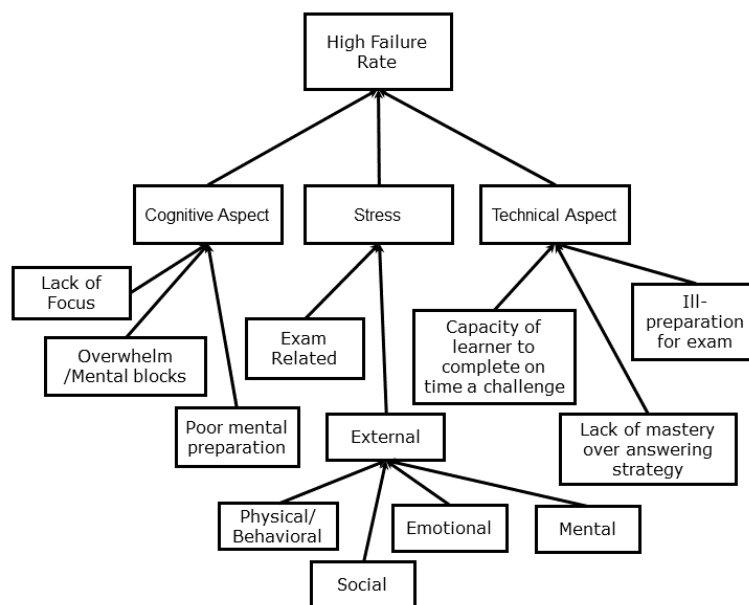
High Failure Rate

Cognitive Aspect

Stress

Technical Aspect

Lack of Focus

Overwhelm /Mental blocks

Poor mental preparation

Exam Related

External

Physical/ Behavioral

Social

Emotional

Mental

Capacity of learner to complete on time a challenge

Lack of mastery over answering strategy

Ill-preparation for exam